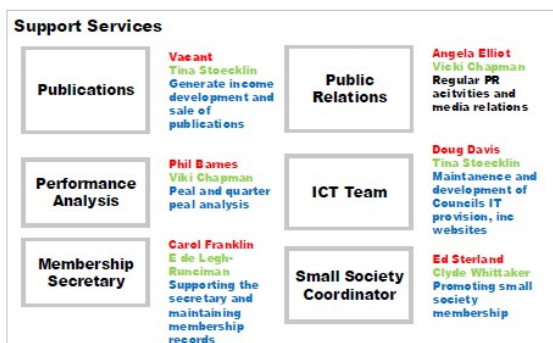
Support Services

Publications

Vacant
Tina Stoecklin
Generate income development and sale of publications

Public Relations

Angela Elliot
Vicki Chapman
Regular PR acitvities and media relations

Performance Analysis

Phil Barnes
Viki Chapman
Peal and quarter peal analysis

ICT Team

Doug Davis
Tina Stoecklin
Maintanence and development of Councils IT provision, inc websites

Membership Secretary

Carol Franklin
E de Legh-Runciman
Supporting the secretary and maintaining membership records

Small Society Coordinator

Ed Sterland
Clyde Whittaker
Promoting small society membership